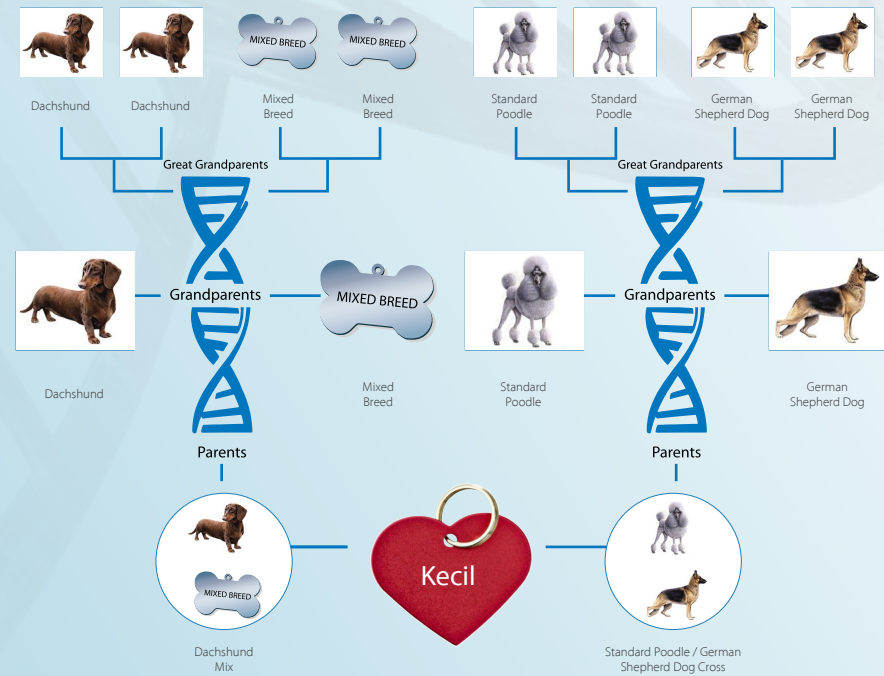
MIXED BREED

MIXED BREED

Dachshund

Dachshund

Mixed Breed

Mixed Breed

Standard Poodle

Standard Poodle

German Shepherd Dog

German Shepherd Dog

Great Grandparents

Great Grandparents

Grandparents

MIXED BREED

Grandparents

Dachshund

Mixed Breed

Standard Poodle

German Shepherd Dog

Parents

Parents

MIXED BREED

Kecil

Dachshund Mix

Standard Poodle / German Shepherd Dog Cross